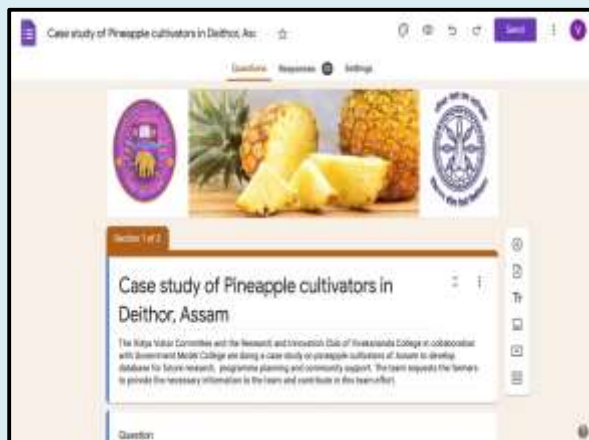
Case study of Pineapple cultivators in Deithor, Ass

Send

V

Questions Responses Settings

Section 1 of 2

Case study of Pineapple cultivators in Deithor, Assam

The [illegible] Committee and the Research and Innovation Club of Vivekananda College in collaboration with Government Model College are doing a case study on pineapple cultivators of Assam to develop database for future research, programme planning and community support. The team requests the farmers to provide the necessary information to the team and contribute in this team effort.

Question